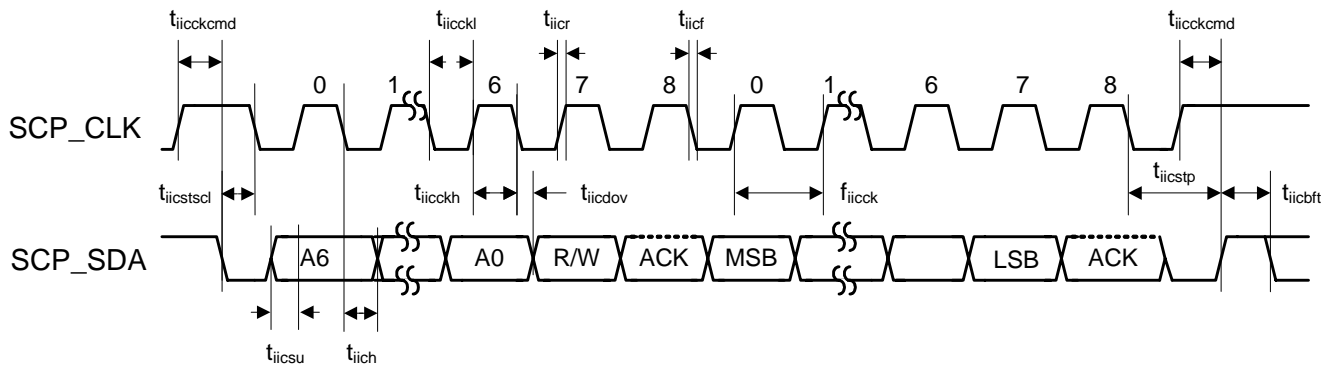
$t_{iicckcmd}$ $t_{iicckl}$ $t_{iicr}$ $t_{iicf}$ $t_{iicckcmd}$

0 1 6 7 8 0 1 6 7 8

SCP_CLK

$t_{iicstscl}$ $t_{iicckh}$ $t_{iicdov}$ $f_{iicck}$ $t_{iicstp}$ $t_{iicbft}$

SCP_SDA

A6 A0 R/W ACK MSB LSB ACK

$t_{iicsu}$ $t_{iich}$